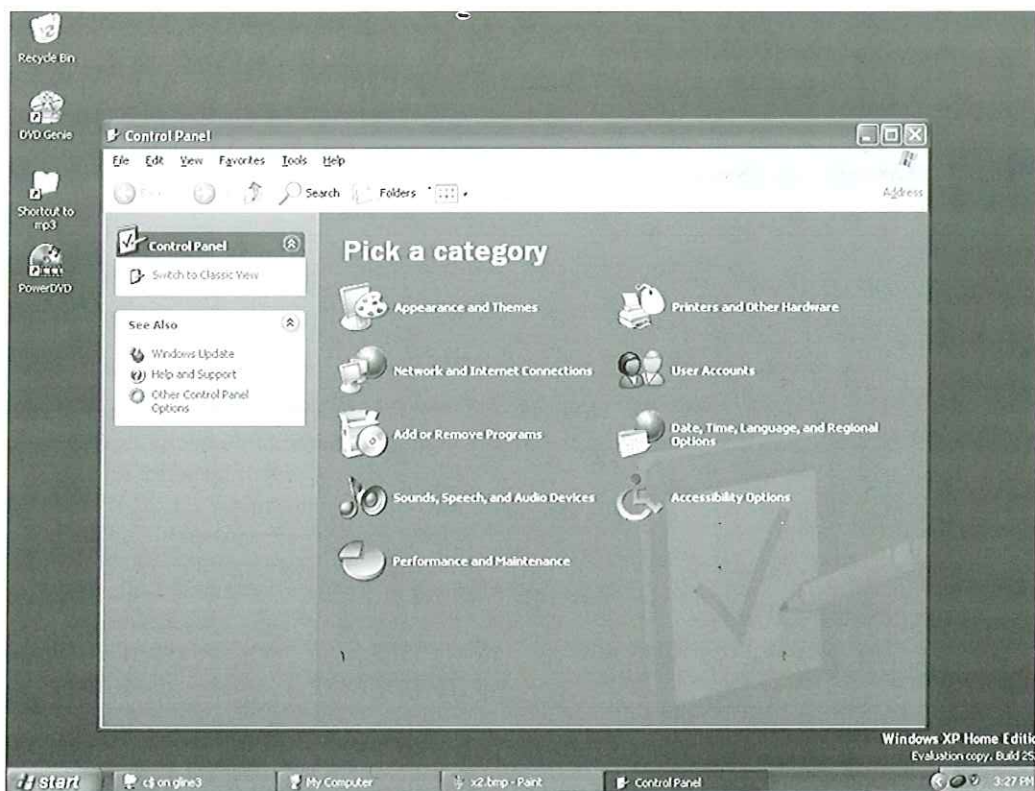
Recycle Bin

DVD Genie

Shortcut to mp3

PowerDVD

Control Panel

File Edit View Favorites Tools Help

Back Search Folders

Address

Control Panel

Switch to Classic View

See Also

Windows Update

Help and Support

Other Control Panel Options

Pick a category

Appearance and Themes

Printers and Other Hardware

Network and Internet Connections

User Accounts

Add or Remove Programs

Date, Time, Language, and Regional Options

Sounds, Speech, and Audio Devices

Accessibility Options

Performance and Maintenance

Windows XP Home Editio

Evaluation copy. Build 25

start

c:\ on gline3

My Computer

x2.bmp - Paint

Control Panel

3:27 PM